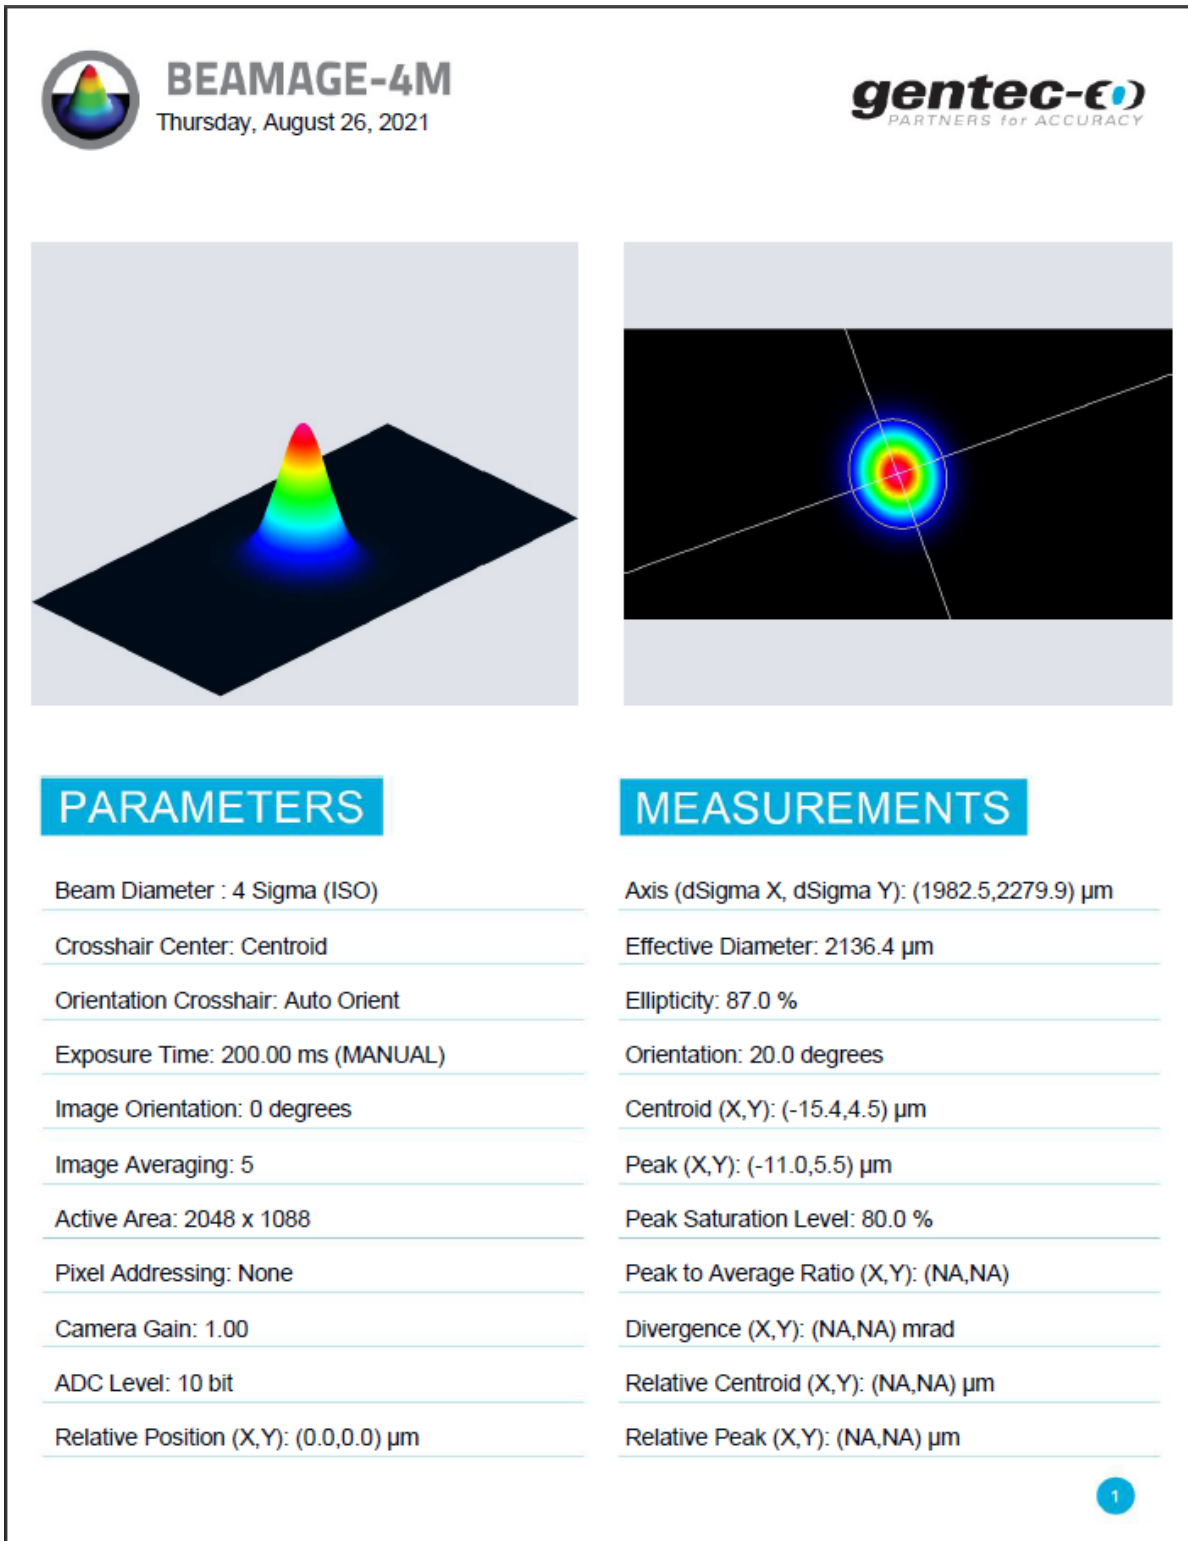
BEAMAGE-4M
Thursday, August 26, 2021

gentec-eo
PARTNERS for ACCURACY

PARAMETERS

Beam Diameter : 4 Sigma (ISO)

Crosshair Center: Centroid

Orientation Crosshair: Auto Orient

Exposure Time: 200.00 ms (MANUAL)

Image Orientation: 0 degrees

Image Averaging: 5

Active Area: 2048 x 1088

Pixel Addressing: None

Camera Gain: 1.00

ADC Level: 10 bit

Relative Position (X,Y): (0.0,0.0) µm

MEASUREMENTS

Axis (dSigma X, dSigma Y): (1982.5,2279.9) µm

Effective Diameter: 2136.4 µm

Ellipticity: 87.0 %

Orientation: 20.0 degrees

Centroid (X,Y): (-15.4,4.5) µm

Peak (X,Y): (-11.0,5.5) µm

Peak Saturation Level: 80.0 %

Peak to Average Ratio (X,Y): (NA,NA)

Divergence (X,Y): (NA,NA) mrad

Relative Centroid (X,Y): (NA,NA) µm

Relative Peak (X,Y): (NA,NA) µm

1